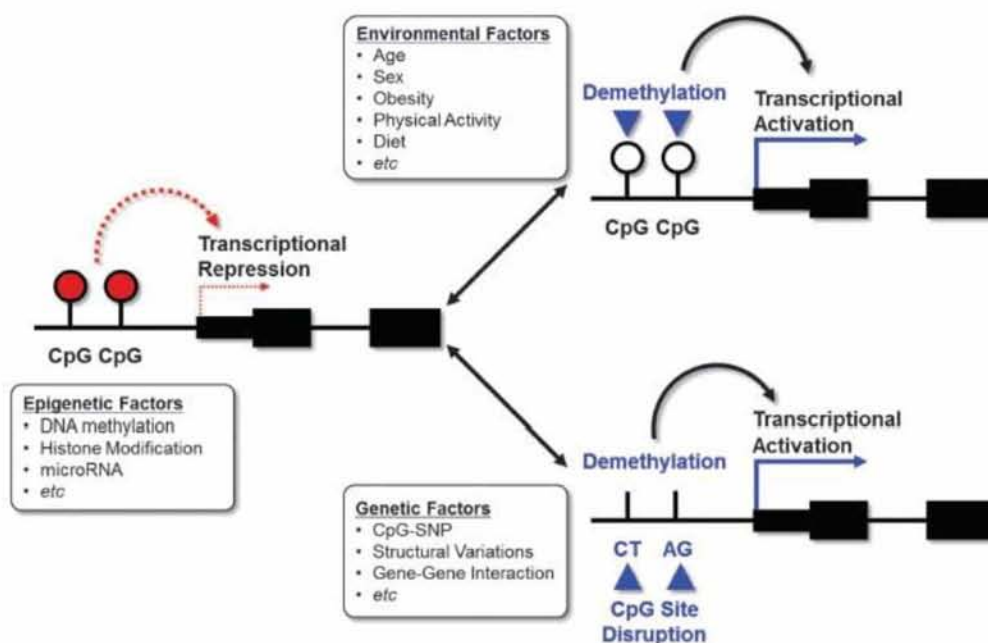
Environmental Factors
• Age
• Sex
• Obesity
• Physical Activity
• Diet
• *etc*

Demethylation

Transcriptional Activation

CpG CpG

Transcriptional Repression

CpG CpG

Epigenetic Factors
• DNA methylation
• Histone Modification
• microRNA
• *etc*

Transcriptional Activation

Demethylation

Genetic Factors
• CpG-SNP
• Structural Variations
• Gene-Gene Interaction
• *etc*

CT AG

CpG Site Disruption